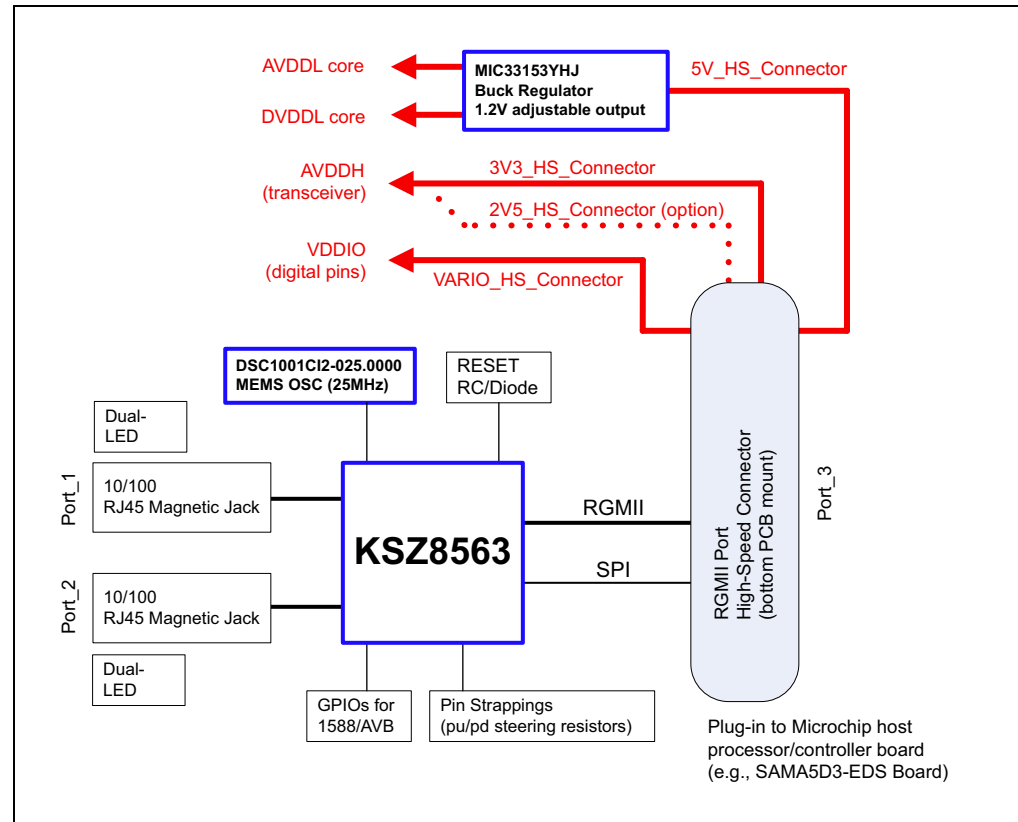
AVDDL core

DVDDL core

MIC33153YHJ
Buck Regulator
1.2V adjustable output

5V_HS_Connector

AVDDH
(transceiver)

3V3_HS_Connector

2V5_HS_Connector (option)

VDDIO
(digital pins)

VARIO_HS_Connector

DSC1001CI2-025.0000
MEMS OSC (25MHz)

RESET
RC/Diode

Dual-
LED

Port_1

10/100
RJ45 Magnetic Jack

KSZ8563

RGMII

SPI

RGMII Port
High-Speed Connector
(bottom PCB mount)

Port_3

Port_2

10/100
RJ45 Magnetic Jack

Dual-
LED

GPIOs for
1588/AVB

Pin Strappings
(pu/pd steering resistors)

Plug-in to Microchip host processor/controller board (e.g., SAMA5D3-EDS Board)